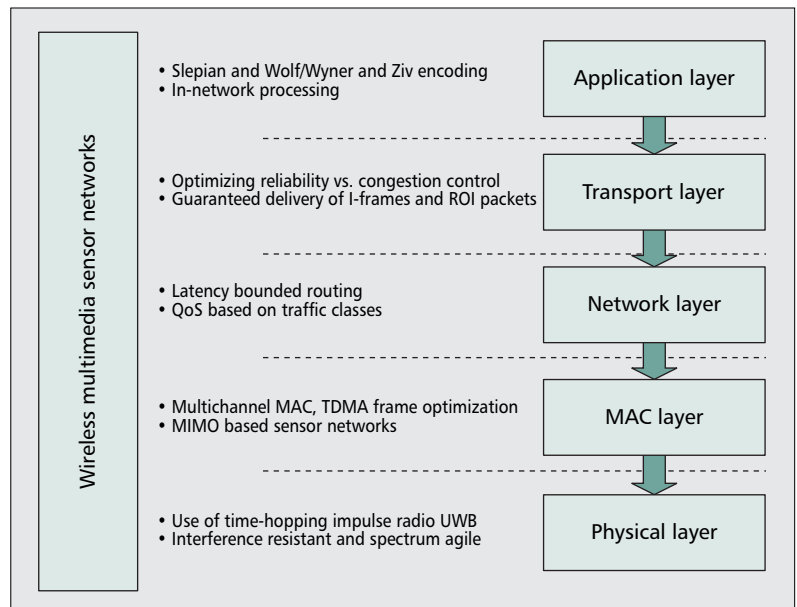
Wireless multimedia sensor networks

• Slepian and Wolf/Wyner and Ziv encoding
• In-network processing

Application layer

• Optimizing reliability vs. congestion control
• Guaranteed delivery of I-frames and ROI packets

Transport layer

• Latency bounded routing
• QoS based on traffic classes

Network layer

• Multichannel MAC, TDMA frame optimization
• MIMO based sensor networks

MAC layer

• Use of time-hopping impulse radio UWB
• Interference resistant and spectrum agile

Physical layer